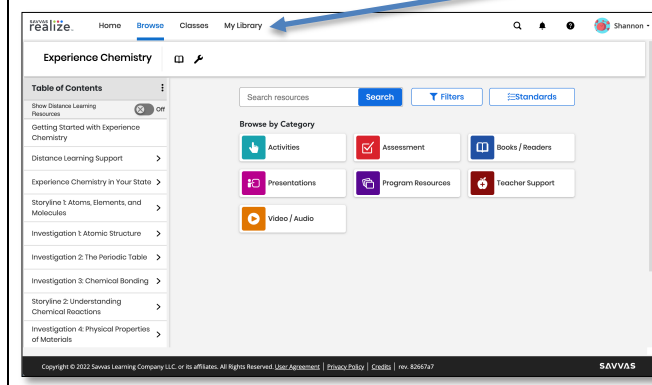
SAVVAS realize. Home Browse Classes My Library Shannon

Experience Chemistry

Table of Contents
Show Distance Learning Resources Off
Getting Started with Experience Chemistry
Distance Learning Support
Experience Chemistry in Your State
Storyline 1: Atoms, Elements, and Molecules
Investigation 1: Atomic Structure
Investigation 2: The Periodic Table
Investigation 3: Chemical Bonding
Storyline 2: Understanding Chemical Reactions
Investigation 4: Physical Properties of Materials

Search resources
Search
Filters
Standards

Browse by Category
Activities
Assessment
Books / Readers
Presentations
Program Resources
Teacher Support
Video / Audio

Copyright © 2022 Savvas Learning Company LLC. or its affiliates. All Rights Reserved. User Agreement | Privacy Policy | Credits | rev. 82667a7
SAVVAS